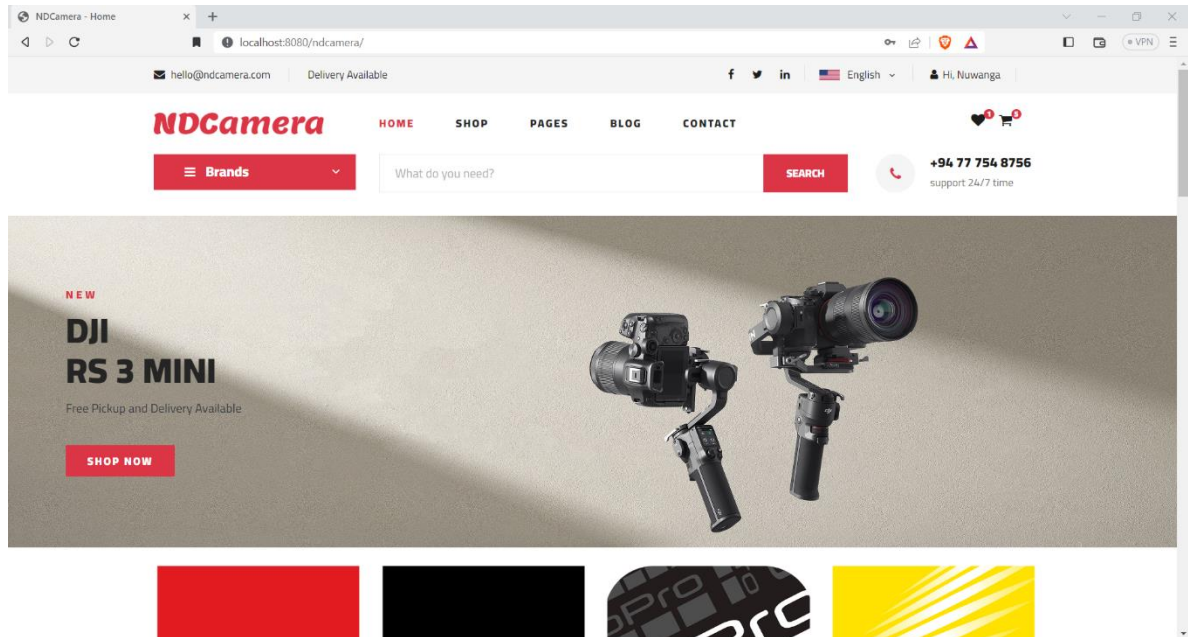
NDCamera - Home

localhost:8080/ndcamera/

VPN

hello@ndcamera.com Delivery Available

f in English Hi, Nuwanga

NDCamera

HOME SHOP PAGES BLOG CONTACT

0 0

Brands

What do you need?

SEARCH

+94 77 754 8756
support 24/7 time

NEW

DJI
RS 3 MINI

Free Pickup and Delivery Available

SHOP NOW